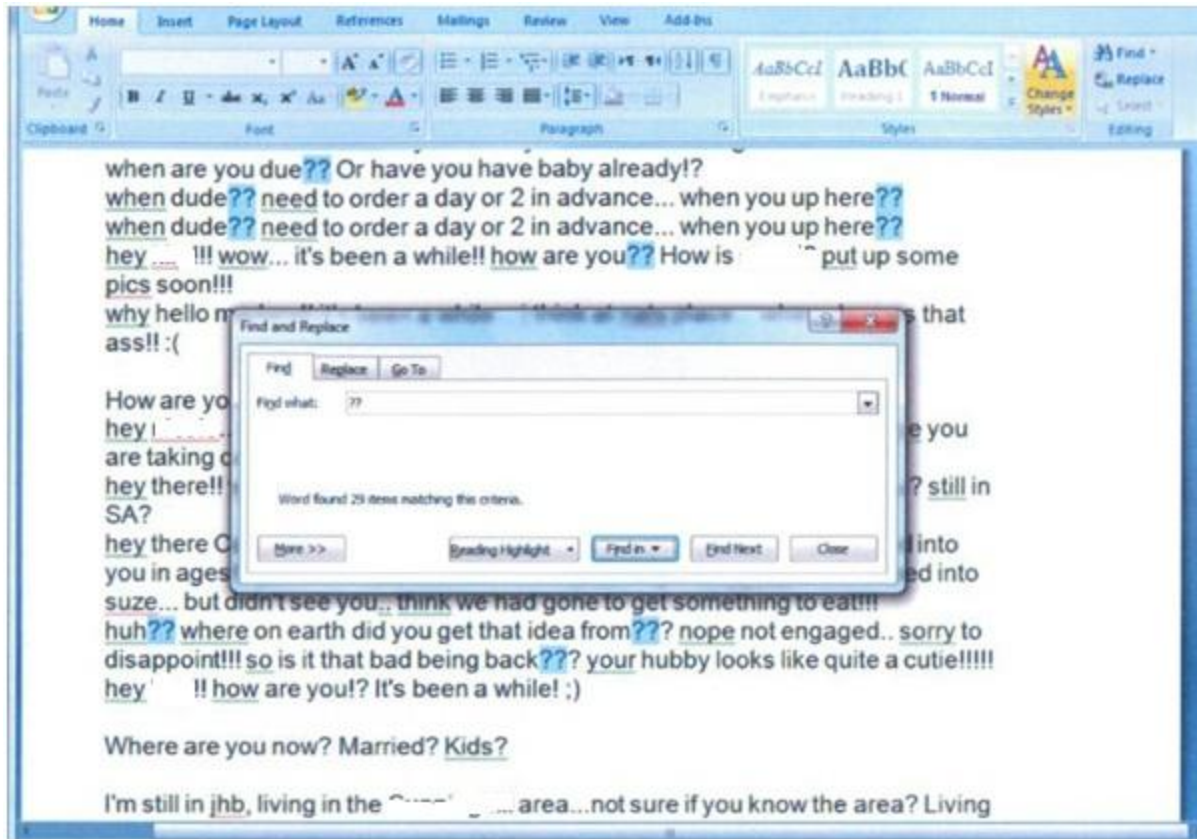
Home Insert Page Layout References Mailings Review View Add-Ins

Paste

Clipboard

Font

Paragraph

AaBbCcI AaBbC AaBbCcI
Emphasis Heading 1 1 Normal

Change Styles

Styles

Find
Replace
Select

Editing

when are you due?? Or have you have baby already!?
when dude?? need to order a day or 2 in advance... when you up here??
when dude?? need to order a day or 2 in advance... when you up here??
hey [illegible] !!! wow... it's been a while!! how are you?? How is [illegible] put up some pics soon!!!
why hello m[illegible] that ass!! :(

How are yo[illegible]
hey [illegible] you are taking c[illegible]
hey there!! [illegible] ? still in SA?
hey there C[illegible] into you in ages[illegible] ed into suze... but didn't see you.. think we had gone to get something to eat!!!
huh?? where on earth did you get that idea from?? nope not engaged.. sorry to disappoint!!! so is it that bad being back?? your hubby looks like quite a cutie!!!!!
hey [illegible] !! how are you!? It's been a while! ;)

Where are you now? Married? Kids?

I'm still in jhb, living in the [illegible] area...not sure if you know the area? Living

Find and Replace

Find Replace Go To

Find what: ??

Word found 29 items matching this criteria.

More >> Reading Highlight Find in Find Next Close